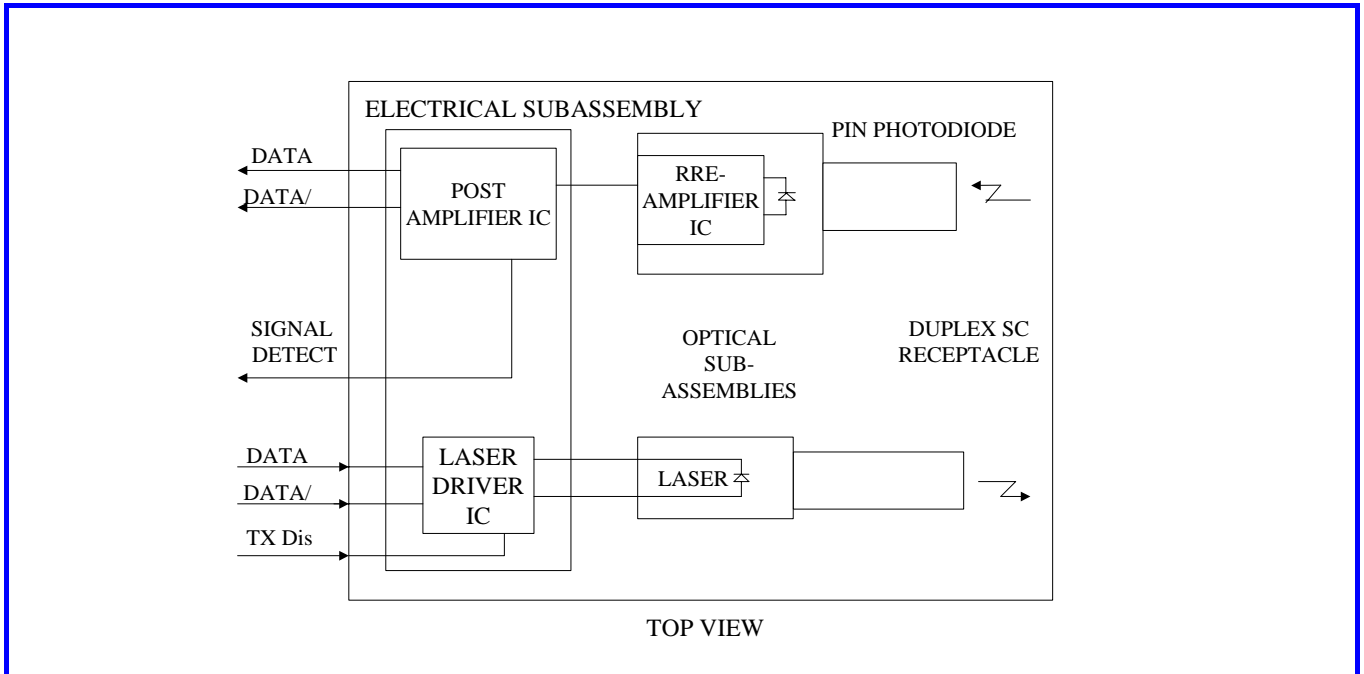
ELECTRICAL SUBASSEMBLY

PIN PHOTODIODE

DATA

DATA/

POST AMPLIFIER IC

RRE-AMPLIFIER IC

SIGNAL DETECT

OPTICAL SUB-ASSEMBLIES

DUPLEX SC RECEPTACLE

DATA

DATA/

TX Dis

LASER DRIVER IC

LASER

TOP VIEW